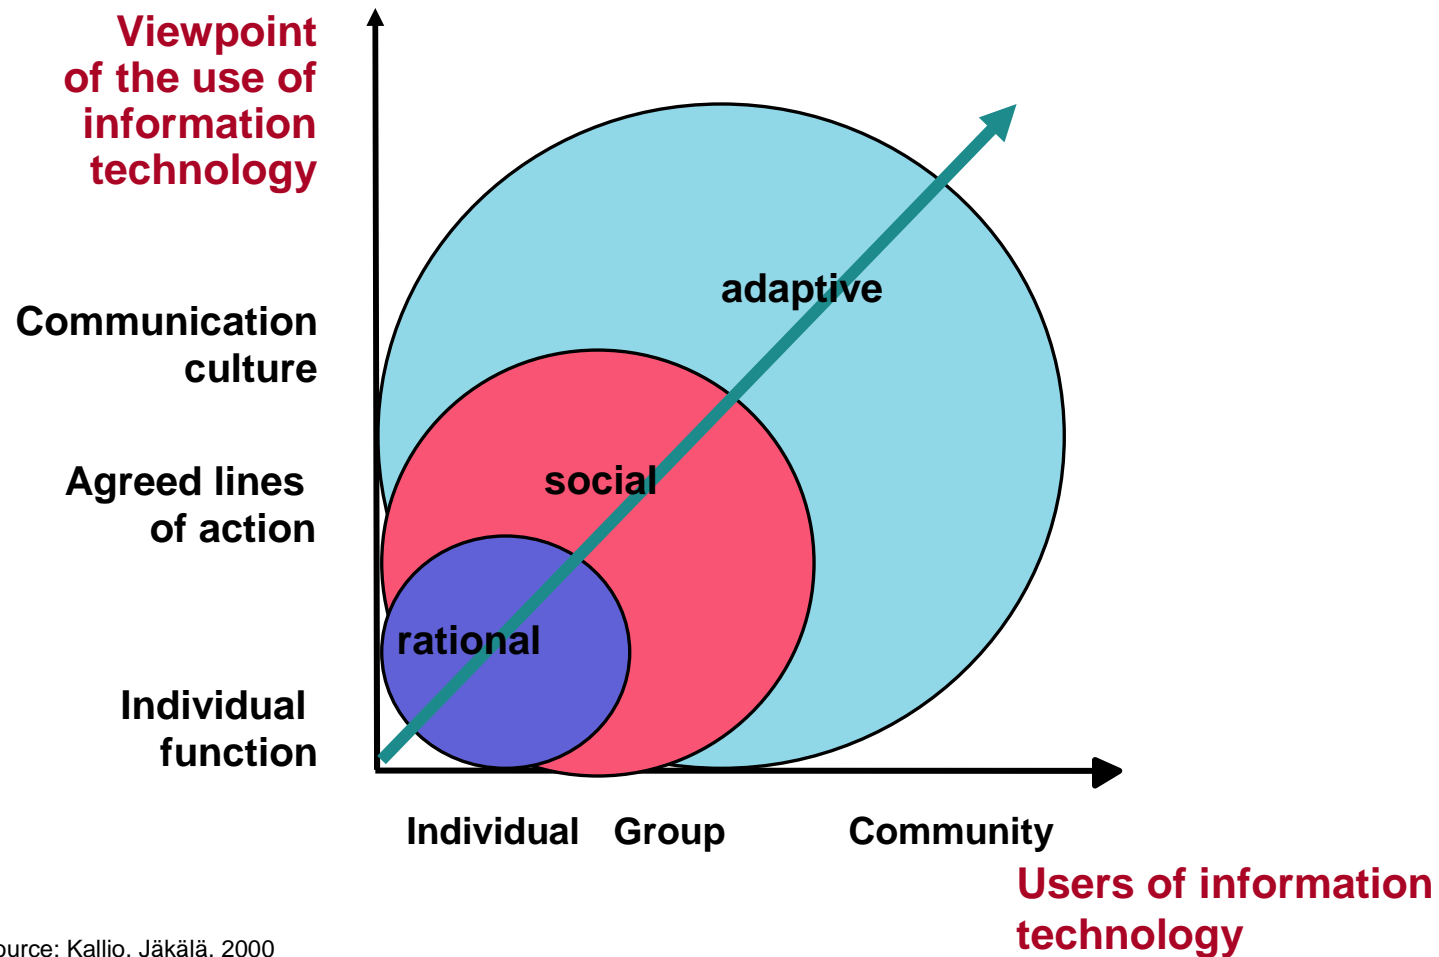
Viewpoint of the use of information technology

Communication culture

Agreed lines of action

Individual function

adaptive

social

rational

Individual Group Community

Users of information technology

ource: Kallio, Jäkälä, 2000